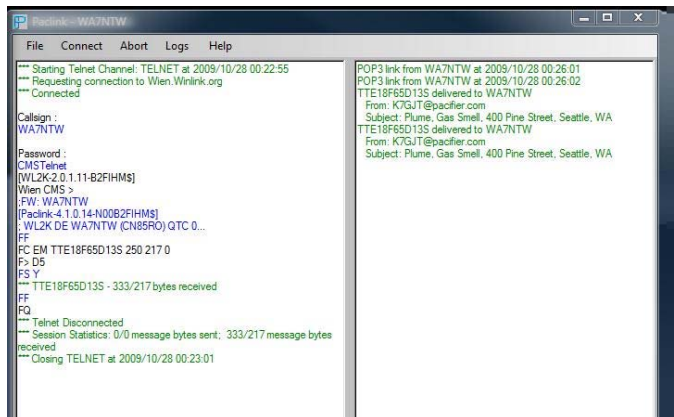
Paclink - WA7NTW

File Connect Abort Logs Help

*** Starting Telnet Channel: TELNET at 2009/10/28 00:22:55
*** Requesting connection to Wien.Winlink.org
*** Connected

Callsign :
WA7NTW

Password :
CMSTelnet
[WL2K-2.0.1.11-B2FIHM$]
Wien CMS >
;FW: WA7NTW
[Paclink-4.1.0.14-N00B2FIHM$]
; WL2K DE WA7NTW (CN85RO) QTC 0...
FF
FC EM TTE18F65D13S 250 217 0
F> D5
FS Y
*** TTE18F65D13S - 333/217 bytes received
FF
FQ
*** Telnet Disconnected
*** Session Statistics: 0/0 message bytes sent; 333/217 message bytes received
*** Closing TELNET at 2009/10/28 00:23:01

POP3 link from WA7NTW at 2009/10/28 00:26:01
POP3 link from WA7NTW at 2009/10/28 00:26:02
TTE18F65D13S delivered to WA7NTW
From: K7GJT@pacifier.com
Subject: Plume, Gas Smell, 400 Pine Street, Seattle, WA
TTE18F65D13S delivered to WA7NTW
From: K7GJT@pacifier.com
Subject: Plume, Gas Smell, 400 Pine Street, Seattle, WA